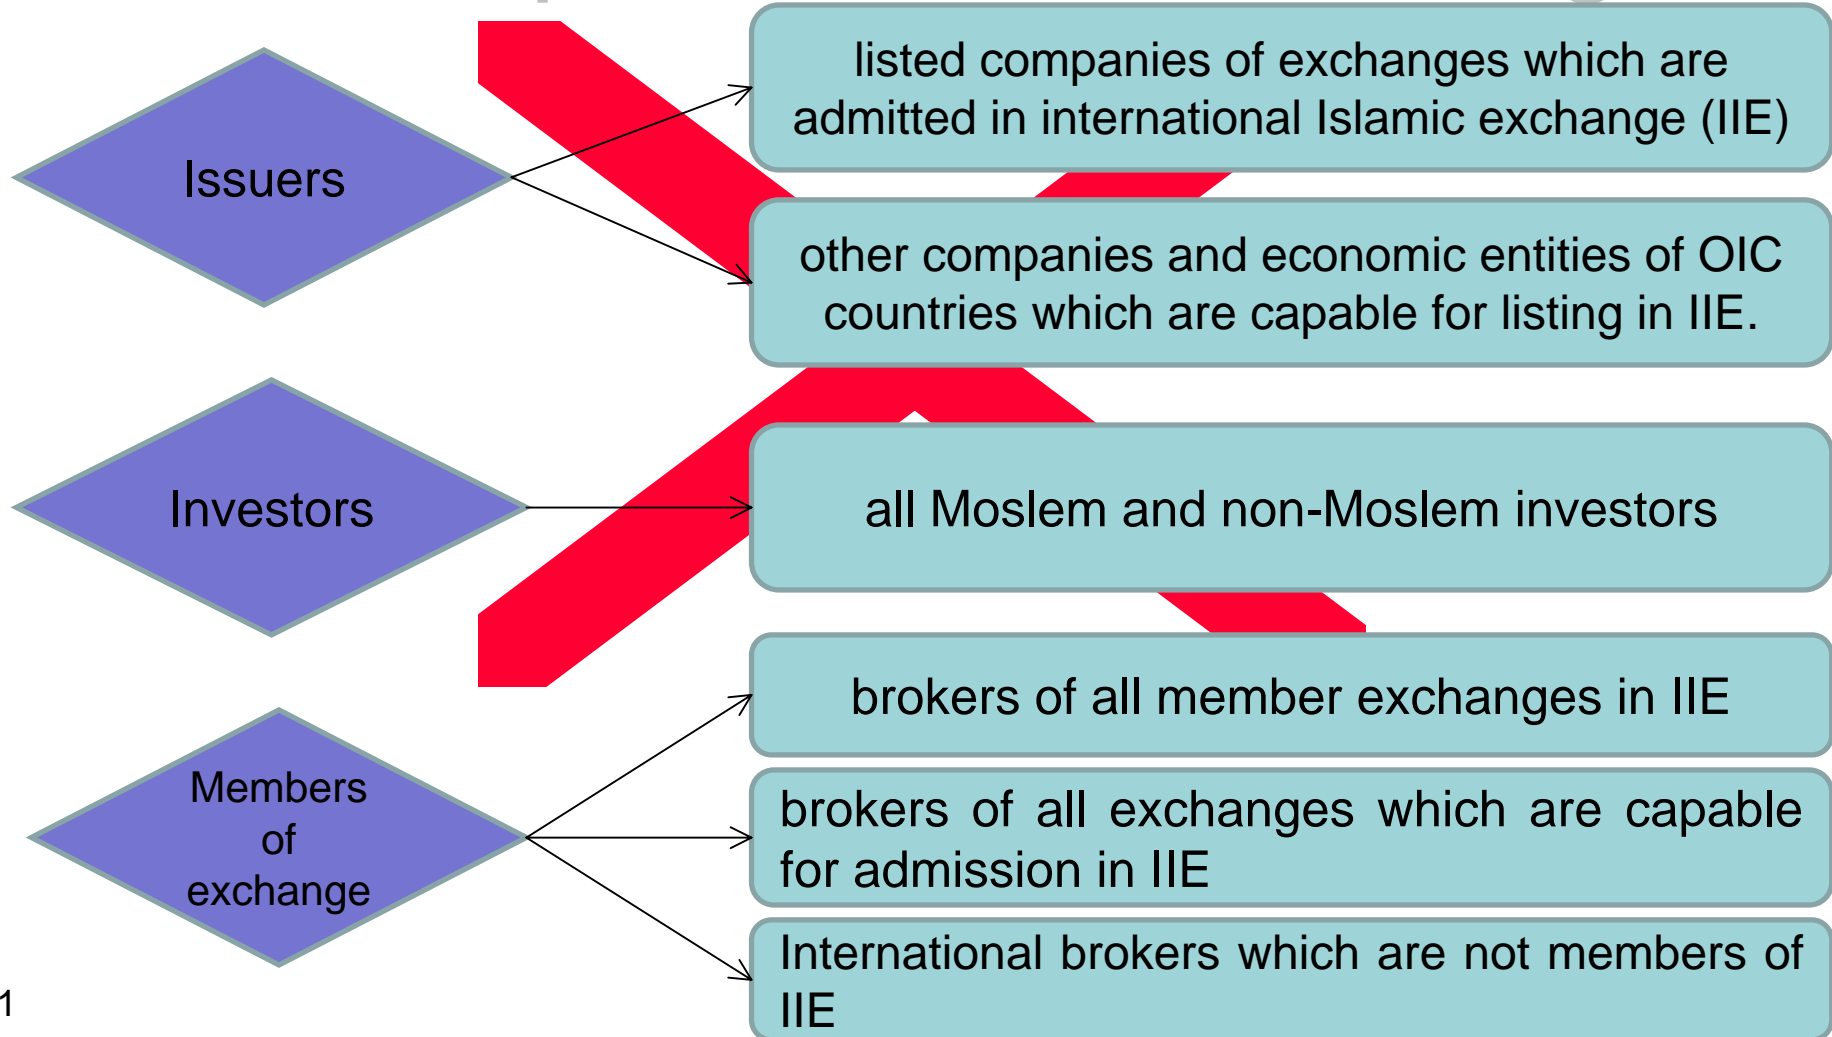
Issuers

listed companies of exchanges which are admitted in international Islamic exchange (IIE)

other companies and economic entities of OIC countries which are capable for listing in IIE.

Investors

all Moslem and non-Moslem investors

Members of exchange

brokers of all member exchanges in IIE

brokers of all exchanges which are capable for admission in IIE

International brokers which are not members of IIE

1